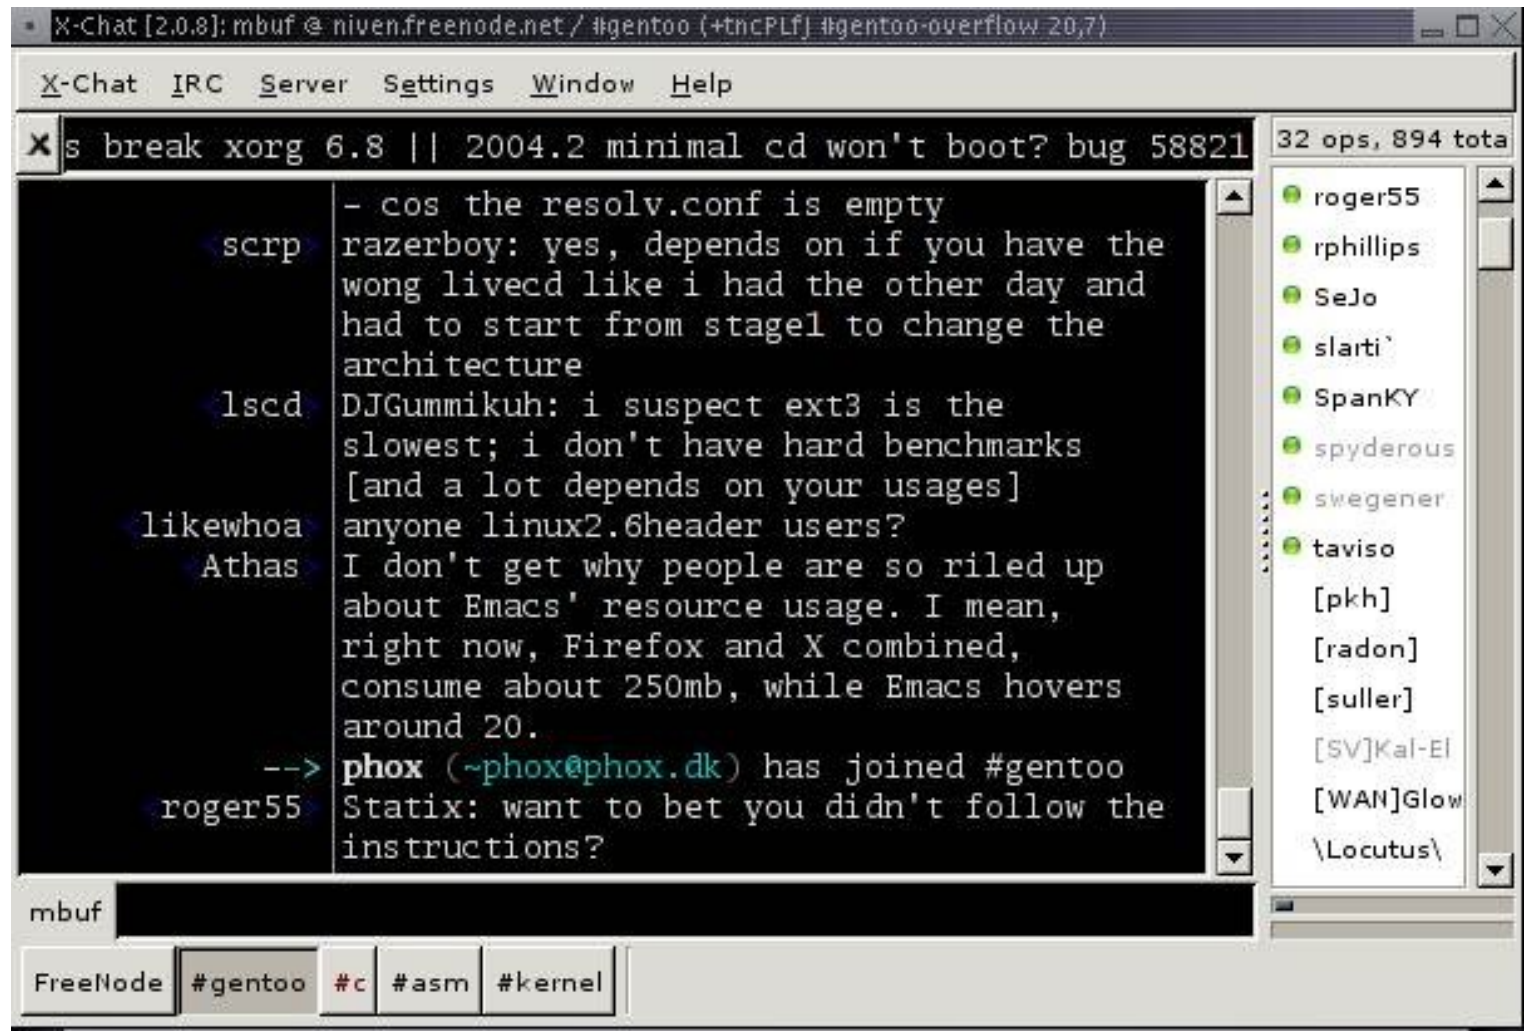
X-Chat [2.0.8]: mbuf @ niven.freenode.net / #gentoo (+tncPLfj #gentoo-overflow 20,7)

X-Chat IRC Server Settings Window Help

X s break xorg 6.8 || 2004.2 minimal cd won't boot? bug 58821

32 ops, 894 tota

- cos the resolv.conf is empty
scrp razerboy: yes, depends on if you have the wong livecd like i had the other day and had to start from stage1 to change the architecture
lscd DJGummikuh: i suspect ext3 is the slowest; i don't have hard benchmarks [and a lot depends on your usages]
likewhoa anyone linux2.6header users?
Athas I don't get why people are so riled up about Emacs' resource usage. I mean, right now, Firefox and X combined, consume about 250mb, while Emacs hovers around 20.
--> phox (~phox@phox.dk) has joined #gentoo
roger55 Statix: want to bet you didn't follow the instructions?

roger55
rphillips
SeJo
slarti`
SpanKY
spyderous
swegener
taviso
[pkh]
[radon]
[suller]
[SV]Kal-El
[WAN]Glow
\Locutus\

mbuf

FreeNode #gentoo #c #asm #kernel